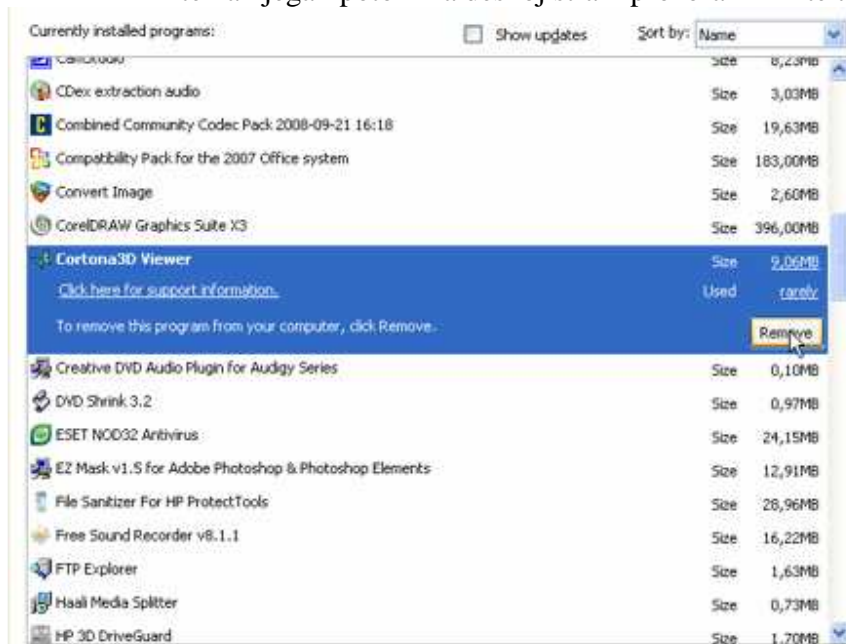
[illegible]

Currently installed programs: Show updates Sort by: Name

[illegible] Size 8,23MB

CDex extraction audio Size 3,03MB

Combined Community Codec Pack 2008-09-21 16:18 Size 19,63MB

Compatibility Pack for the 2007 Office system Size 183,00MB

Convert Image Size 2,60MB

CorelDRAW Graphics Suite X3 Size 396,00MB

Cortona3D Viewer Size 9,06MB

Click here for support information. Used rarely

To remove this program from your computer, click Remove. Remove

Creative DVD Audio Plugin for Audigy Series Size 0,10MB

DVD Shrink 3.2 Size 0,97MB

ESET NOD32 Antivirus Size 24,15MB

EZ Mask v1.5 for Adobe Photoshop & Photoshop Elements Size 12,91MB

File Sanitizer For HP ProtectTools Size 28,96MB

Free Sound Recorder v8.1.1 Size 16,22MB

FTP Explorer Size 1,63MB

Haali Media Splitter Size 0,73MB

HP 3D DriveGuard Size 1,70MB